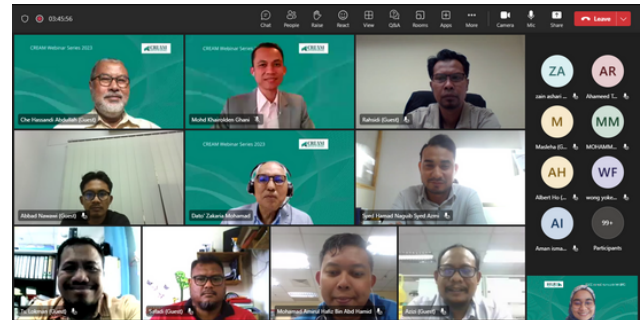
03:45:56

Chat People Raise React View Q&A Rooms Apps More Camera Mic Share Leave

CREAM Webinar Series 2023

Che Hassandi Abdullah (Guest)

CREAM Webinar Series 2023

Mohd Khairolden Ghani

Rahsidi (Guest)

Abbad Nawawi (Guest)

CREAM Webinar Series 2023

Dato' Zakaria Mohamad

Syed Hamad Naguib Syed Azmi

Zu Lokman (Guest)

Safadi (Guest)

Mohammad Amerul Hafiz Bin Abd Hamid

Azizi (Guest)

ZA zain ashari ...

AR Ahamed T...

M Masleha (G...

MM MOHAMM...

AH Albert Ho (...

WF wong yoke...

AI Aman isma...

99+ Participants